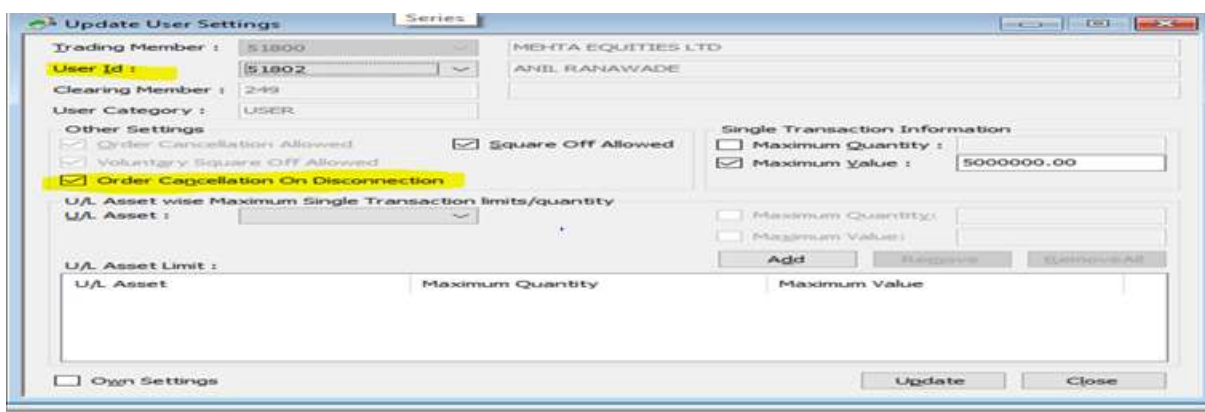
Update User Settings

Series

Trading Member : 51800 MEHTA EQUITIES LTD

User Id : 51802 ANIL RANAWADE

Clearing Member : 249

User Category : USER

Other Settings

Order Cancellation Allowed

Square Off Allowed

Voluntary Square Off Allowed

Order Cancellation On Disconnection

Single Transaction Information

Maximum Quantity :

Maximum Value : 5000000.00

U/L Asset wise Maximum Single Transaction limits/quantity

U/L Asset :

Maximum Quantity:

Maximum Value:

U/L Asset Limit :

Add

Remove

RemoveAll

| U/L Asset | Maximum Quantity | Maximum Value |
|---|---|---|

Own Settings

Update

Close